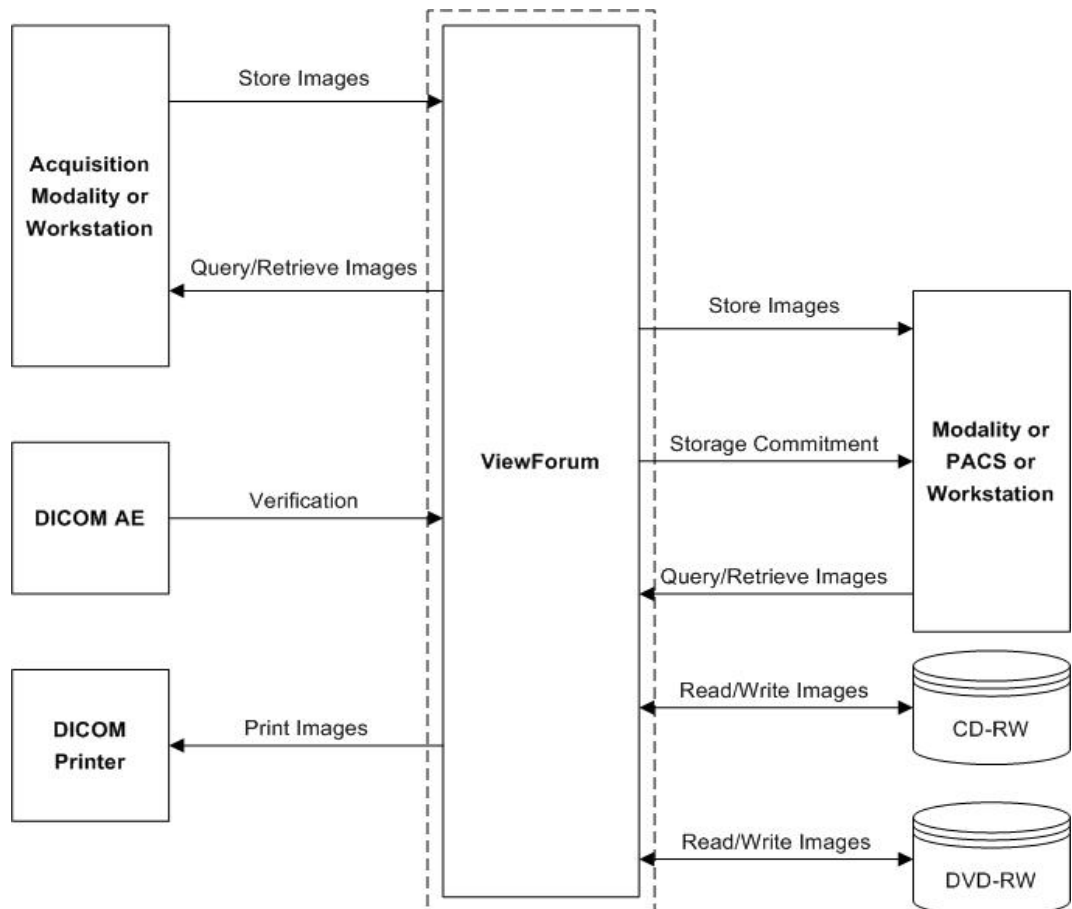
Store Images

Acquisition Modality or Workstation

Query/Retrieve Images

Store Images

Storage Commitment

ViewForum

Modality or PACS or Workstation

DICOM AE

Verification

Query/Retrieve Images

Read/Write Images

CD-RW

DICOM Printer

Print Images

Read/Write Images

DVD-RW